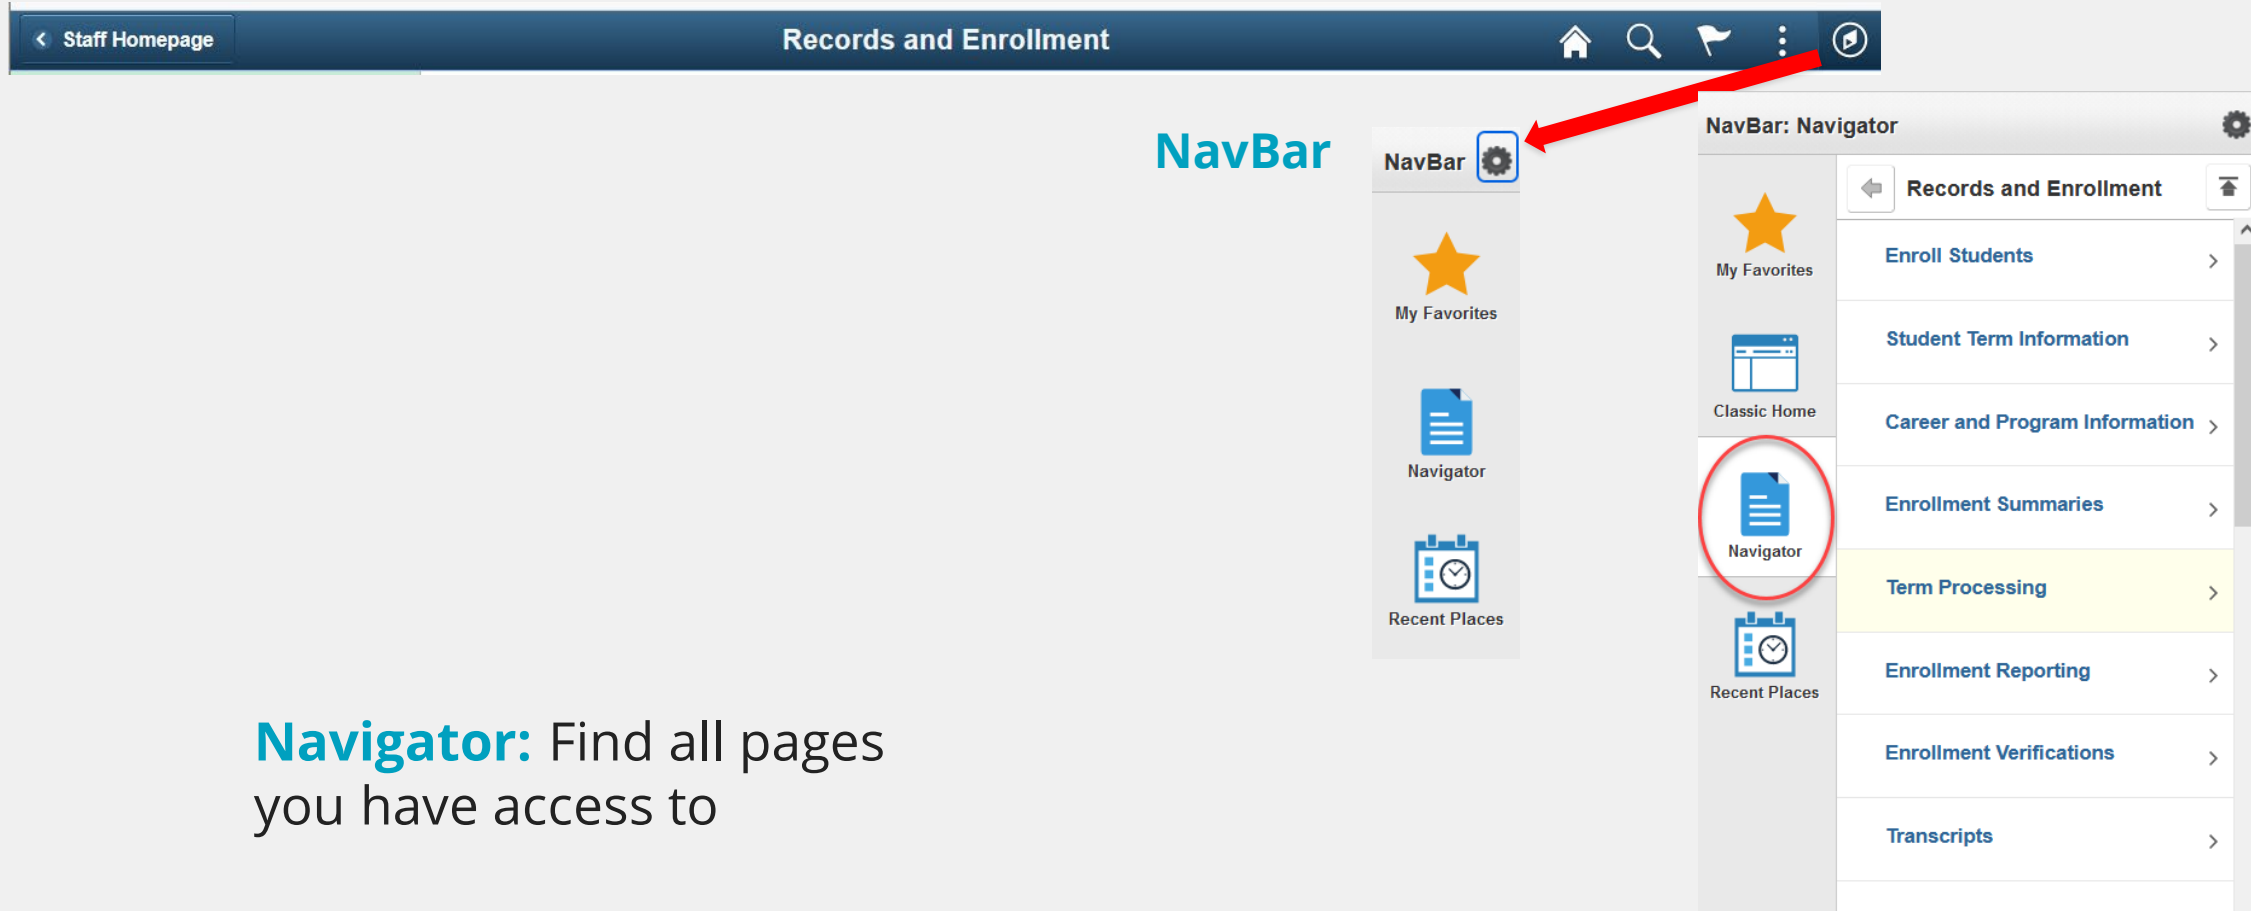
Staff Homepage

Records and Enrollment

NavBar

NavBar

My Favorites

Navigator

Recent Places

NavBar: Navigator

My Favorites

Classic Home

Navigator

Recent Places

Records and Enrollment

Enroll Students

Student Term Information

Career and Program Information

Enrollment Summaries

Term Processing

Enrollment Reporting

Enrollment Verifications

Transcripts

Navigator: Find all pages you have access to